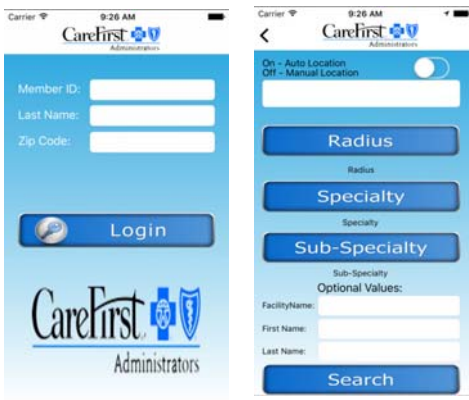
Carrier
9:26 AM
CareFirst
Administrators

Member ID:
Last Name:
Zip Code:

Login

CareFirst
Administrators

Carrier
9:26 AM
<
CareFirst
Administrators

On - Auto Location
Off - Manual Location

Radius
Radius
Specialty
Specialty
Sub-Specialty
Sub-Specialty
Optional Values:
FacilityName:
First Name:
Last Name:
Search